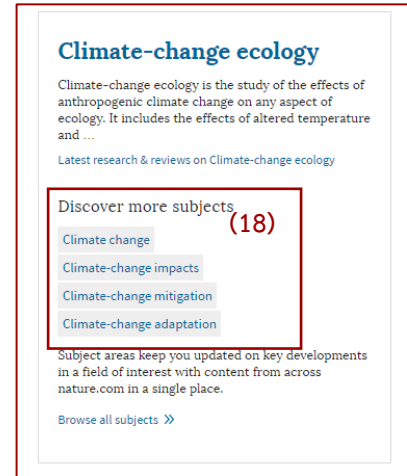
Climate-change ecology

Climate-change ecology is the study of the effects of anthropogenic climate change on any aspect of ecology. It includes the effects of altered temperature and ...

Latest research & reviews on Climate-change ecology

Discover more subjects

(18)

Climate change

Climate-change impacts

Climate-change mitigation

Climate-change adaptation

Subject areas keep you updated on key developments in a field of interest with content from across nature.com in a single place.

Browse all subjects »